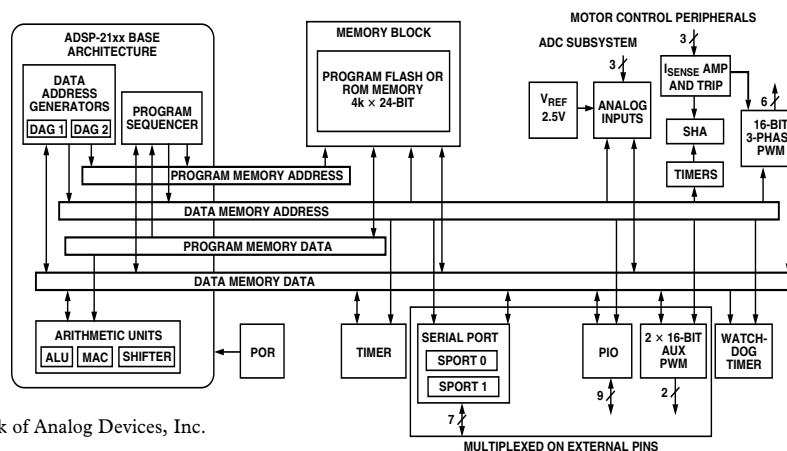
MOTOR CONTROL PERIPHERALS

ADSP-21xx BASE ARCHITECTURE

DATA ADDRESS GENERATORS

DAG 1 DAG 2

PROGRAM SEQUENCER

MEMORY BLOCK

PROGRAM FLASH OR ROM MEMORY 4k × 24-BIT

ADC SUBSYSTEM

3

$V_{REF}$ 2.5V

ANALOG INPUTS

3

$I_{SENSE}$ AMP AND TRIP

6

16-BIT 3-PHAS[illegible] PWM

SHA

TIMERS

PROGRAM MEMORY ADDRESS

DATA MEMORY ADDRESS

PROGRAM MEMORY DATA

DATA MEMORY DATA

ARITHMETIC UNITS

ALU MAC SHIFTER

POR

TIMER

SERIAL PORT

SPORT 0

SPORT 1

7

PIO

9

2 × 16-BIT AUX PWM

2

WATCH-DOG TIMER

MULTIPLEXED ON EXTERNAL PINS

k of Analog Devices, Inc.